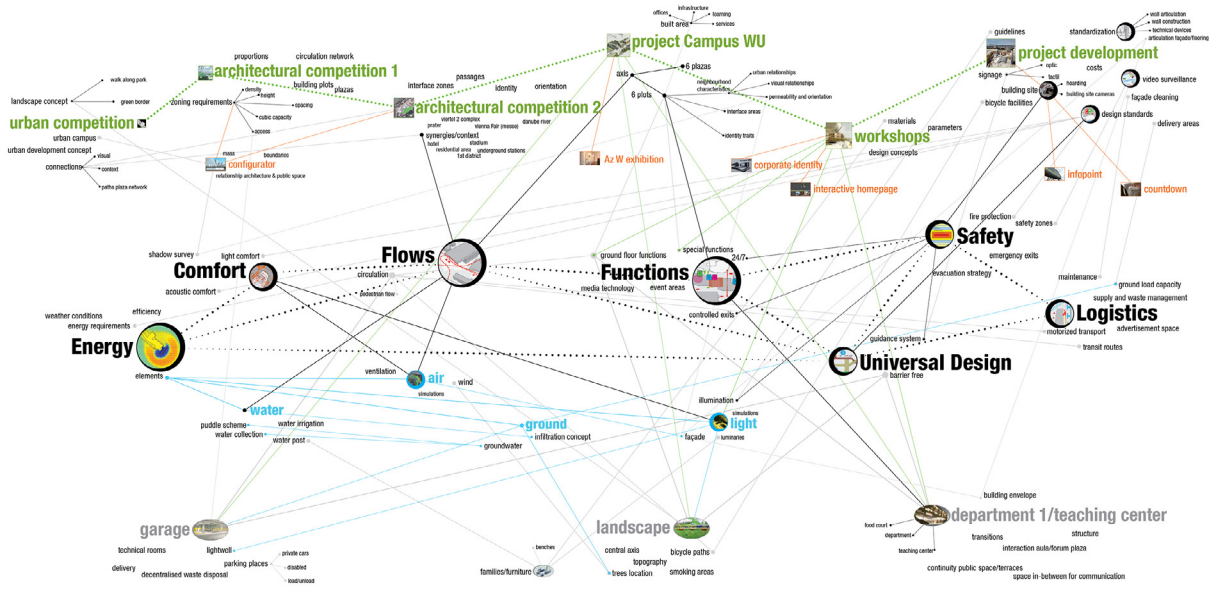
offices
infrastructure
learning
built area
services
project Campus WU
guidelines
standardization
wall articulation
wall construction
technical devices
articulation façade/flooring
project development
proportions
circulation network
architectural competition 1
building plots
plazas
walk along park
landscape concept
green border
zoning requirements
density
height
spacing
cubic capacity
access
urban competition
urban campus
urban development concept
connections
visual
context
paths plaza network
passages
interface zones
identity
orientation
architectural competition 2
axis
6 plazas
neighbourhood characteristics
urban relationships
visual relationships
permeability and orientation
6 plots
interface areas
identity traits
optic
tactil
signage
building site
hoarding
building site cameras
costs
video surveillance
façade cleaning
bicycle facilities
design standards
delivery areas
materials
parameters
workshops
design concepts
synergies/context
viertel 2 complex
prater
vienna Fair (messe)
danube river
hotel
residential area
stadium
1st district
underground stations
mass
boundaries
configurator
relationship architecture & public space
Az W exhibition
corporate identity
interactive homepage
infopoint
countdown
fire protection
safety zones
Safety
emergency exits
shadow survey
light comfort
Flows
special functions
24/7
ground floor functions
Comfort
Functions
acoustic comfort
circulation
event areas
evacuation strategy
maintenance
ground load capacity
supply and waste management
pedestrian flow
media technology
efficiency
weather conditions
energy requirements
controlled exits
Logistics
motorized transport
advertisement space
Energy
guidance system
Universal Design
transit routes
barrier free
elements
ventilation
air
wind
simulations
water
illumination
simulations
light
puddle scheme
water irrigation
water collection
water post
ground
infiltration concept
groundwater
façade
luminaries
building envelope
garage
landscape
department 1/teaching center
food court
department
teaching center
transitions
structure
interaction aula/forum plaza
technical rooms
lightwell
private cars
delivery
parking places
disabled
decentralised waste disposal
load/unload
benches
central axis
topography
bicycle paths
smoking areas
families/furniture
trees location
continuity public space/terraces
space in-between for communication